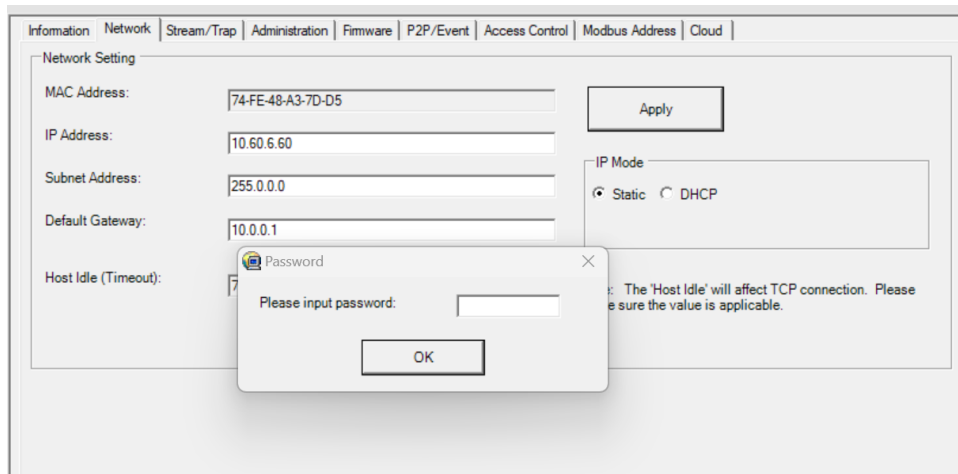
Information | Network | Stream/Trap | Administration | Firmware | P2P/Event | Access Control | Modbus Address | Cloud

Network Setting

MAC Address: 74-FE-48-A3-7D-D5

IP Address: 10.60.6.60

Subnet Address: 255.0.0.0

Default Gateway: 10.0.0.1

Host Idle (Timeout): 7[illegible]

Apply

IP Mode

Static DHCP

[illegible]: The 'Host Idle' will affect TCP connection. Please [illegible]e sure the value is applicable.

Password

Please input password:

OK